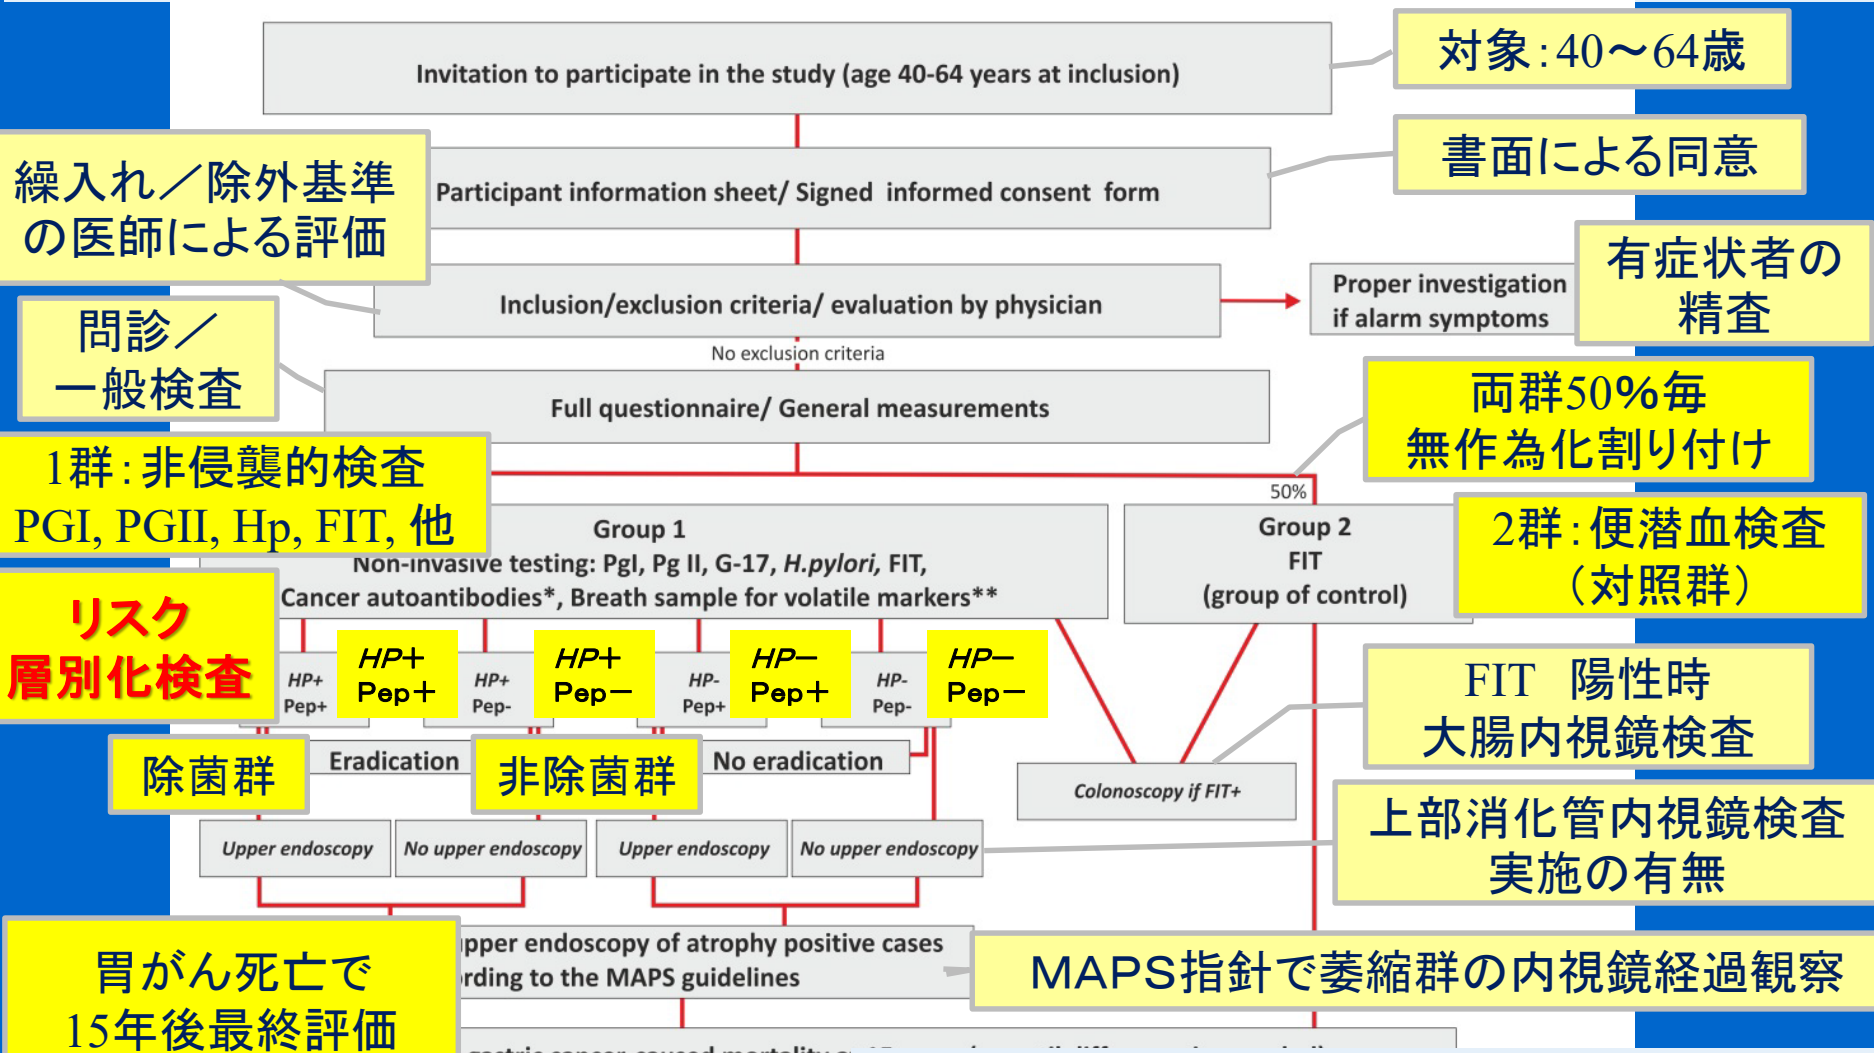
Invitation to participate in the study (age 40-64 years at inclusion)

対象:40〜64歳

Participant information sheet/ Signed informed consent form

書面による同意

繰入れ／除外基準の医師による評価

Inclusion/exclusion criteria/ evaluation by physician

Proper investigation if alarm symptoms

有症状者の精査

問診／一般検査

No exclusion criteria

Full questionnaire/ General measurements

両群50%毎無作為化割り付け

1群:非侵襲的検査 PGI, PGII, Hp, FIT, 他

50%

Group 1
Non-invasive testing: PgI, Pg II, G-17, *H.pylori*, FIT, Cancer autoantibodies*, Breath sample for volatile markers**

Group 2
FIT
(group of control)

2群:便潜血検査（対照群）

リスク層別化検査

HP+ Pep+

HP+ Pep+

HP+ Pep-

HP+ Pep−

HP- Pep+

HP− Pep+

HP- Pep-

HP− Pep−

FIT 陽性時 大腸内視鏡検査

除菌群

Eradication

非除菌群

No eradication

Colonoscopy if FIT+

Upper endoscopy

No upper endoscopy

Upper endoscopy

No upper endoscopy

上部消化管内視鏡検査実施の有無

胃がん死亡で15年後最終評価

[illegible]pper endoscopy of atrophy positive cases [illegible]rding to the MAPS guidelines

MAPS指針で萎縮群の内視鏡経過観察

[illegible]gastric cancer caused mortality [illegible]